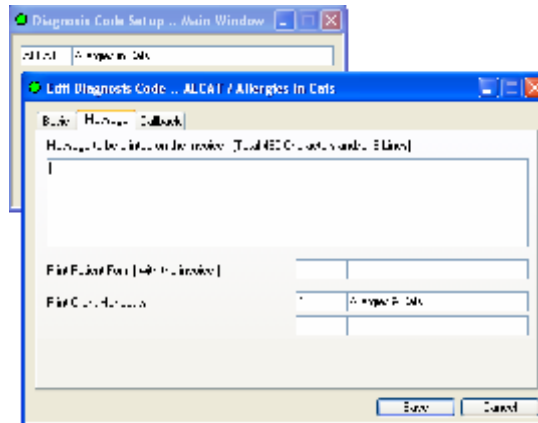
Diagnosis Code Setup .. Main Window

ALCAT Allergies in Cats

Edit Diagnosis Code .. ALCAT / Allergies in Cats

Basic Message Callback

Message to be printed on the invoice [Total 480 Characters and/or 8 Lines]

Print Patient Form [with the invoice]

Print Client Handouts

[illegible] Allergies in Cats

Save Cancel